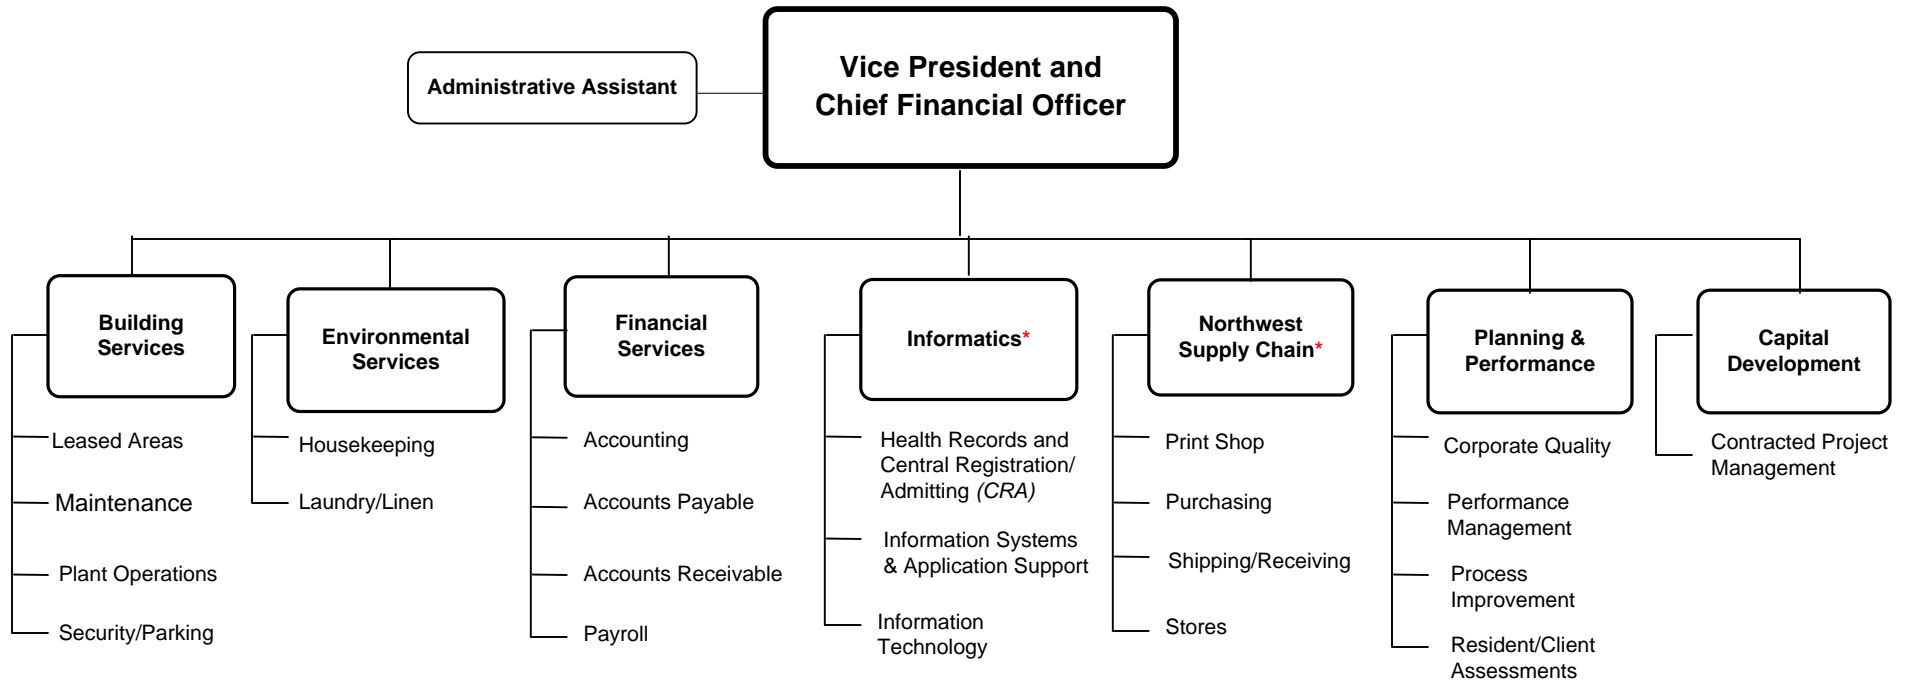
Vice President and Chief Financial Officer

Administrative Assistant

Building Services
Leased Areas
Maintenance
Plant Operations
Security/Parking

Environmental Services
Housekeeping
Laundry/Linen

Financial Services
Accounting
Accounts Payable
Accounts Receivable
Payroll

Informatics*
Health Records and Central Registration/ Admitting (CRA)
Information Systems & Application Support
Information Technology

Northwest Supply Chain*
Print Shop
Purchasing
Shipping/Receiving
Stores

Planning & Performance
Corporate Quality
Performance Management
Process Improvement
Resident/Client Assessments

Capital Development
Contracted Project Management